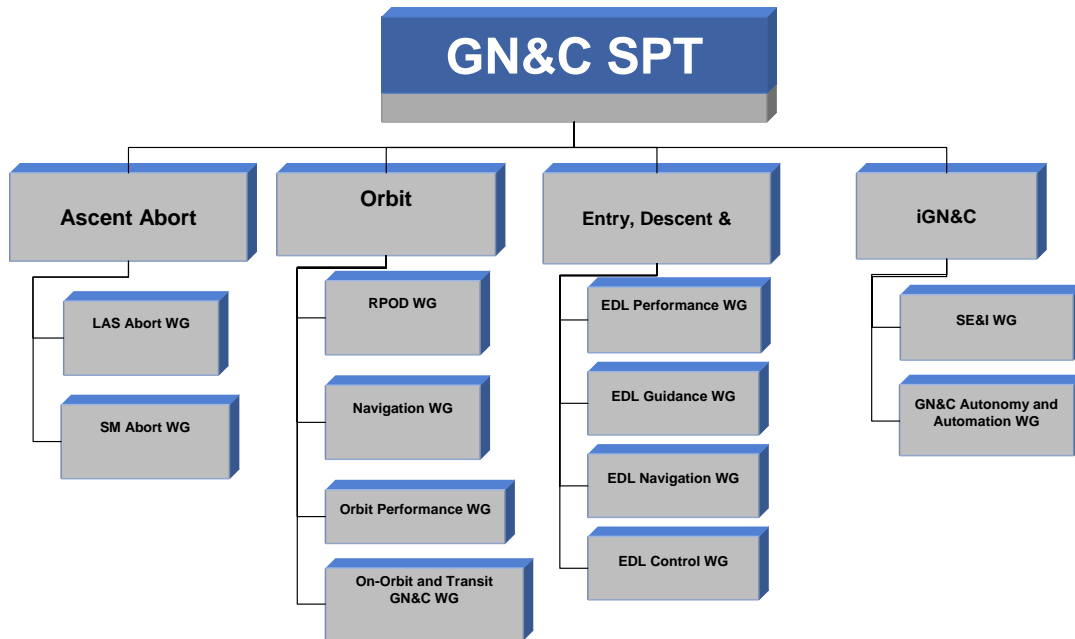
GN&C SPT

Ascent Abort

LAS Abort WG

SM Abort WG

Orbit

RPOD WG

Navigation WG

Orbit Performance WG

On-Orbit and Transit GN&C WG

Entry, Descent &

EDL Performance WG

EDL Guidance WG

EDL Navigation WG

EDL Control WG

iGN&C

SE&I WG

GN&C Autonomy and Automation WG